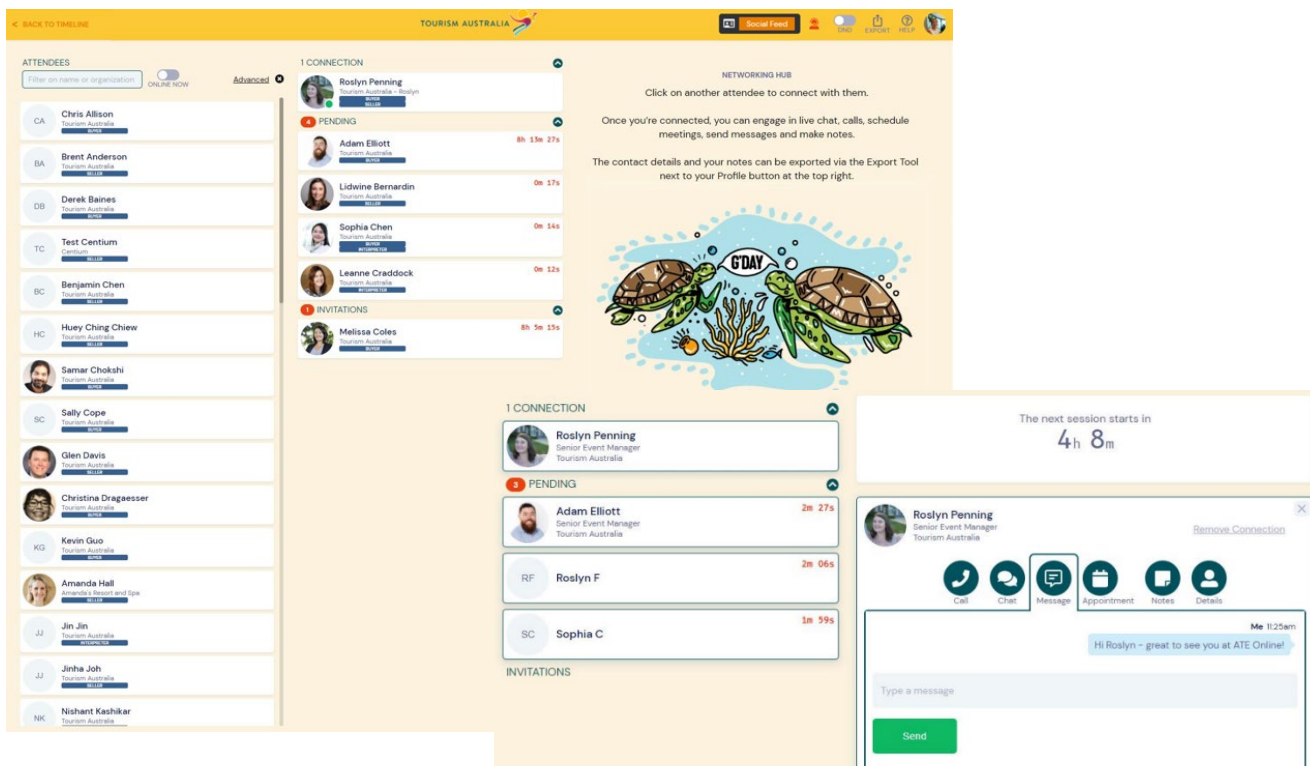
< BACK TO TIMELINE

TOURISM AUSTRALIA

Social Feed

DND EXPORT HELP

ATTENDEES

Filter on name or organization

ONLINE NOW

Advanced

CA Chris Allison
Tourism Australia
BUYER

BA Brent Anderson
Tourism Australia
SELLER

DB Derek Baines
Tourism Australia
BUYER

TC Test Centium
Centium
SELLER

BC Benjamin Chen
Tourism Australia
SELLER

HC Huey Ching Chiew
Tourism Australia
SELLER

Samar Chokshi
Tourism Australia
BUYER

SC Sally Cope
Tourism Australia
SELLER

Glen Davis
Tourism Australia
SELLER

Christina Dragaesser
Tourism Australia
BUYER

KG Kevin Guo
Tourism Australia
BUYER

Amanda Hall
Amanda's Resort and Spa
SELLER

JJ Jin Jin
Tourism Australia
INTERPRETER

JJ Jinha Joh
Tourism Australia
SELLER

NK Nishant Kashikar
Tourism Australia

1 CONNECTION

Roslyn Penning
Tourism Australia - Roslyn
BUYER
SELLER

4 PENDING

Adam Elliott
Tourism Australia
BUYER
8h 13m 27s

Lidwine Bernardin
Tourism Australia
SELLER
0m 17s

Sophia Chen
Tourism Australia
BUYER
INTERPRETER
0m 14s

Leanne Craddock
Tourism Australia
INTERPRETER
0m 12s

1 INVITATIONS

Melissa Coles
Tourism Australia
BUYER
8h 5m 15s

NETWORKING HUB

Click on another attendee to connect with them.

Once you're connected, you can engage in live chat, calls, schedule meetings, send messages and make notes.

The contact details and your notes can be exported via the Export Tool next to your Profile button at the top right.

G'DAY

1 CONNECTION

Roslyn Penning
Senior Event Manager
Tourism Australia

3 PENDING

Adam Elliott
Senior Event Manager
Tourism Australia
2m 27s

RF Roslyn F
2m 06s

SC Sophia C
1m 59s

INVITATIONS

The next session starts in
4h 8m

Roslyn Penning
Senior Event Manager
Tourism Australia

Remove Connection

Call Chat Message Appointment Notes Details

Me 11:25am
Hi Roslyn - great to see you at ATE Online!

Type a message

Send